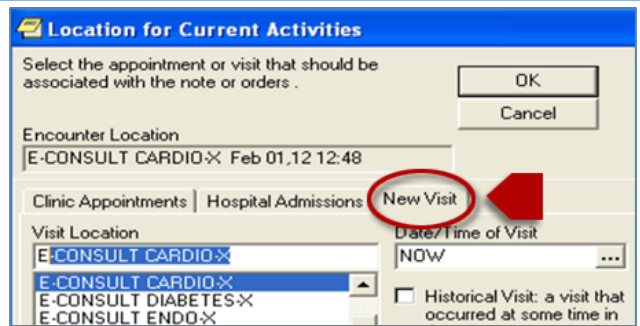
Location for Current Activities

Select the appointment or visit that should be associated with the note or orders .

OK

Cancel

Encounter Location

E-CONSULT CARDIO-X Feb 01,12 12:48

Clinic Appointments | Hospital Admissions | New Visit

Visit Location

E-CONSULT CARDIO-X

E-CONSULT CARDIO-X

E-CONSULT DIABETES-X

E-CONSULT ENDO-X

Date/Time of Visit

NOW

...

Historical Visit: a visit that occurred at some time in